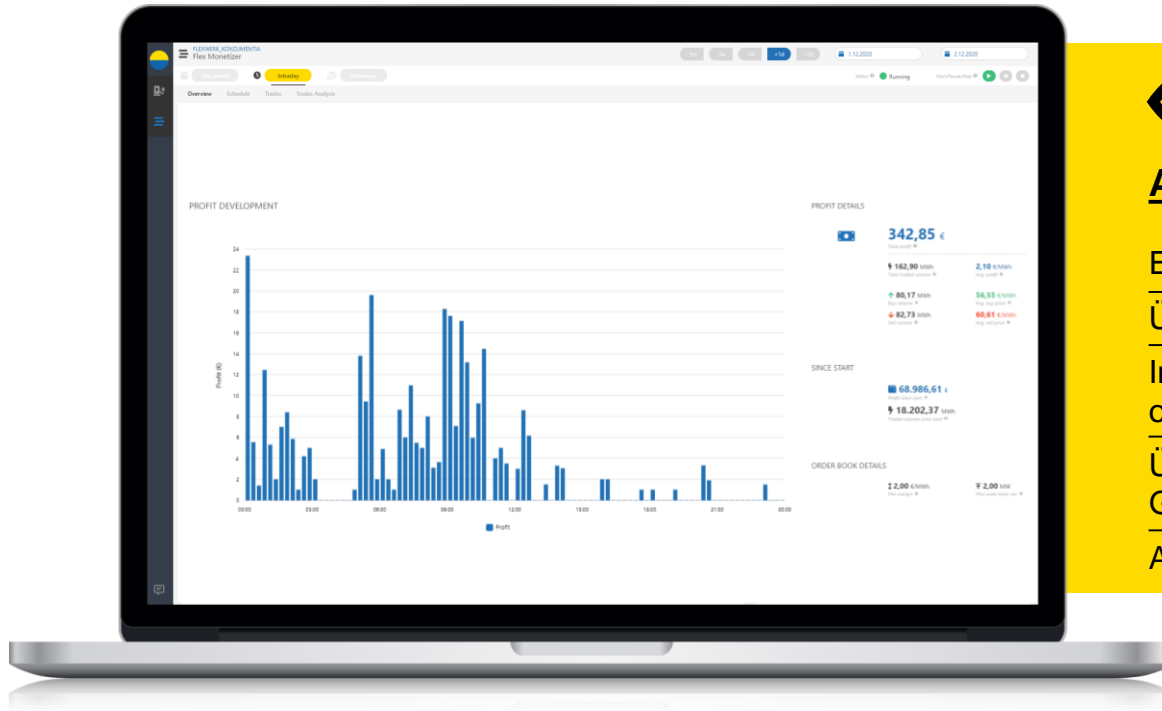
FLEXWERK_KONZUMENTIA
Flex Monetizer

+1d

1.12.2020

2.12.2020

Intraday

Status Running

Overview Schedule Trades Trades Analysis

PROFIT DEVELOPMENT

Profit (€)

24
22
20
18
16
14
12
10
8
6
4
2
0

00:00 03:00 06:00 09:00 12:00 15:00 18:00 21:00 00:00

Profit

PROFIT DETAILS

342,85 €

162,90 MWh

2,10 €/MWh

80,17 MWh

56,55 €/MWh

82,73 MWh

60,61 €/MWh

SINCE START

68.986,61 €

18.202,37 MWh

ORDER BOOK DETAILS

2,00 €/MWh

2,00 MW

A

B
Ü
In
o
Ü
O
A